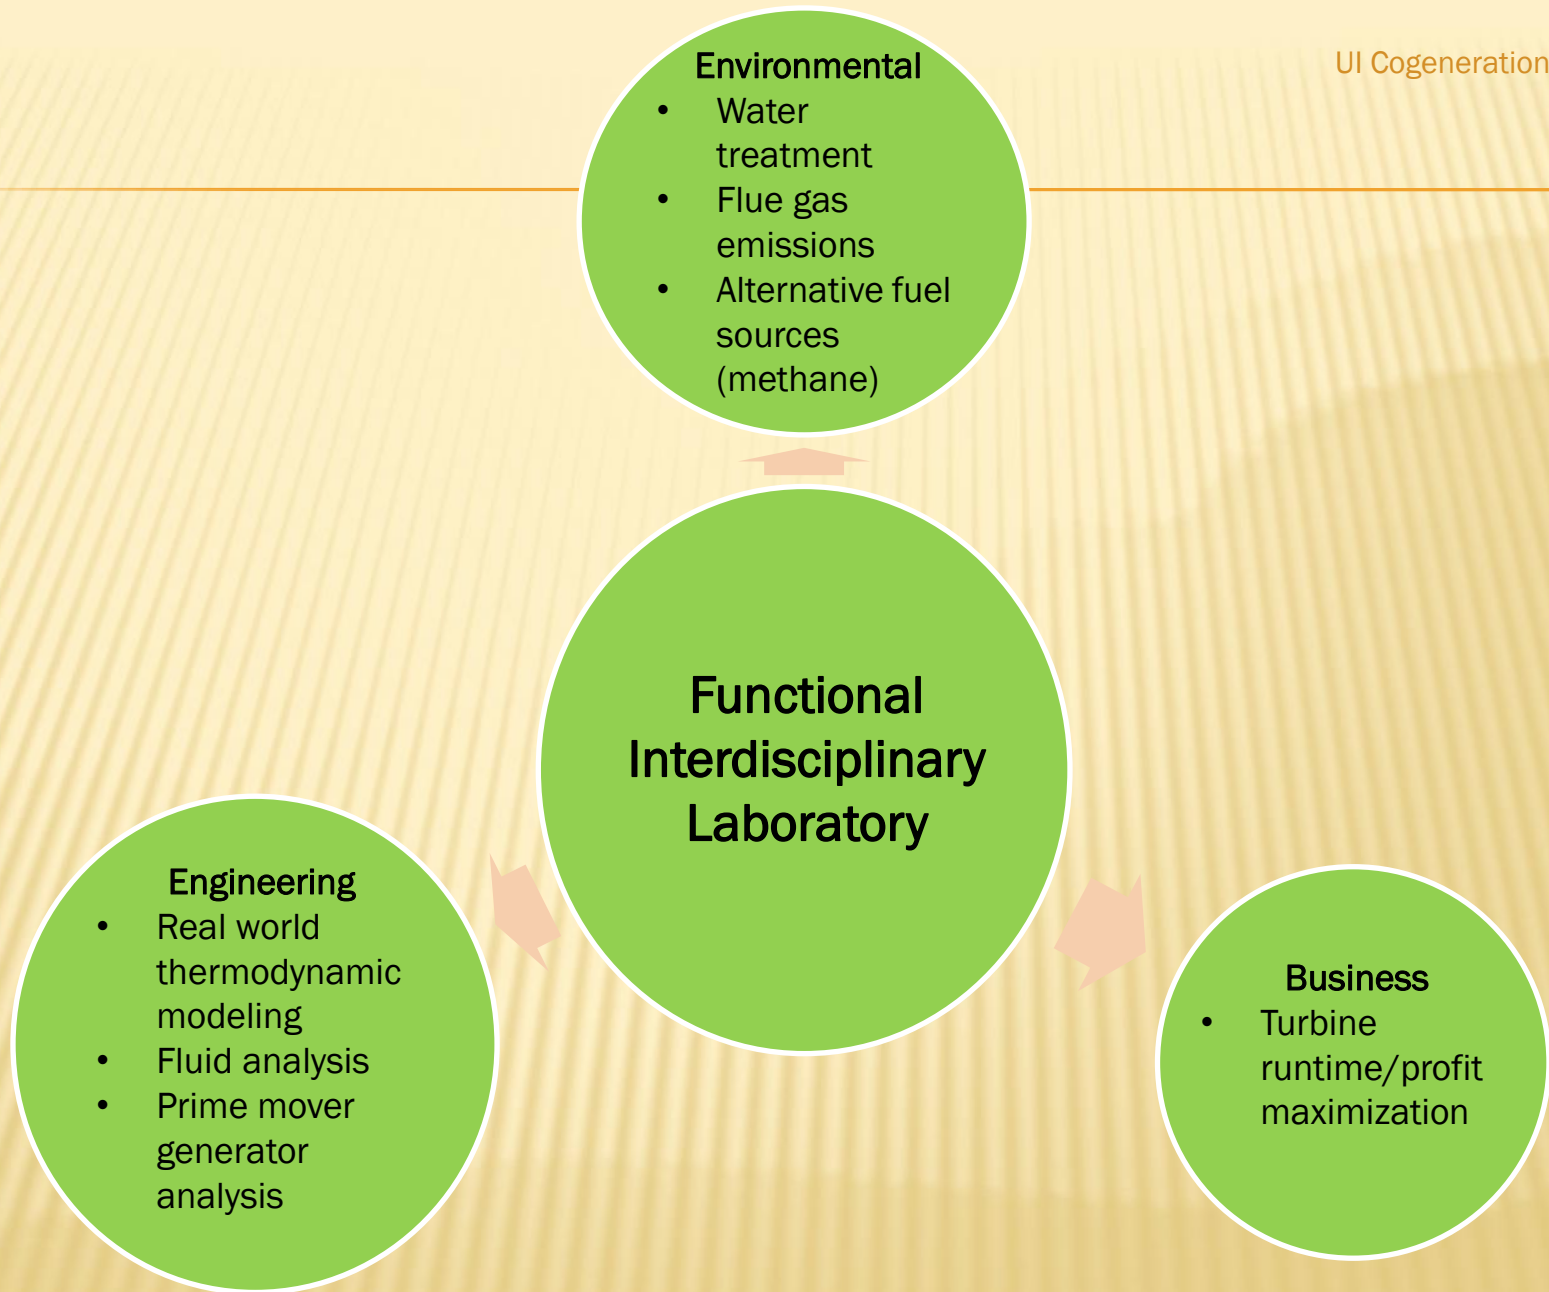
UI Cogeneration

Environmental
- Water treatment
- Flue gas emissions
- Alternative fuel sources (methane)

Functional Interdisciplinary Laboratory

Engineering
- Real world thermodynamic modeling
- Fluid analysis
- Prime mover generator analysis

Business
- Turbine runtime/profit maximization